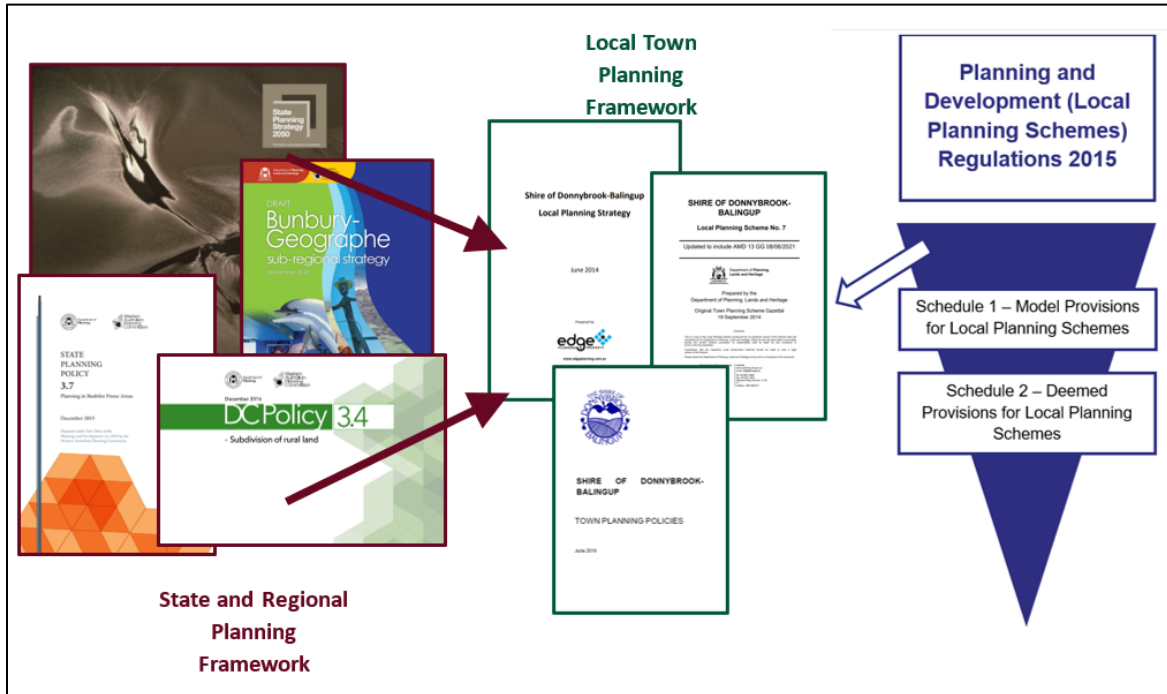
Local Town Planning Framework

Planning and Development (Local Planning Schemes) Regulations 2015

State Planning Strategy 2050

DRAFT
Bunbury-Geographe sub-regional strategy
November 2015

Shire of Donnybrook-Balingup
Local Planning Strategy

June 2014

edge

www.edgeplanning.com.au

SHIRE OF DONNYBROOK-BALINGUP
Local Planning Scheme No. 7
Updated to include AMD 13 GG 08/06/2021

Department of Planning, Lands and Heritage

Prepared by the Department of Planning, Lands and Heritage
Original Town Planning Scheme Gazettal 19 September 2014

Schedule 1 – Model Provisions for Local Planning Schemes

Schedule 2 – Deemed Provisions for Local Planning Schemes

Department of Planning
Western Australian Planning Commission

STATE PLANNING POLICY
3.7
Planning in Bushfire Prone Areas

December 2015

Department of Planning
Western Australian Planning Commission

December 2016
DC Policy 3.4
- Subdivision of rural land

SHIRE OF DONNYBROOK-BALINGUP

SHIRE OF DONNYBROOK-BALINGUP

TOWN PLANNING POLICIES

June 2016

State and Regional Planning Framework